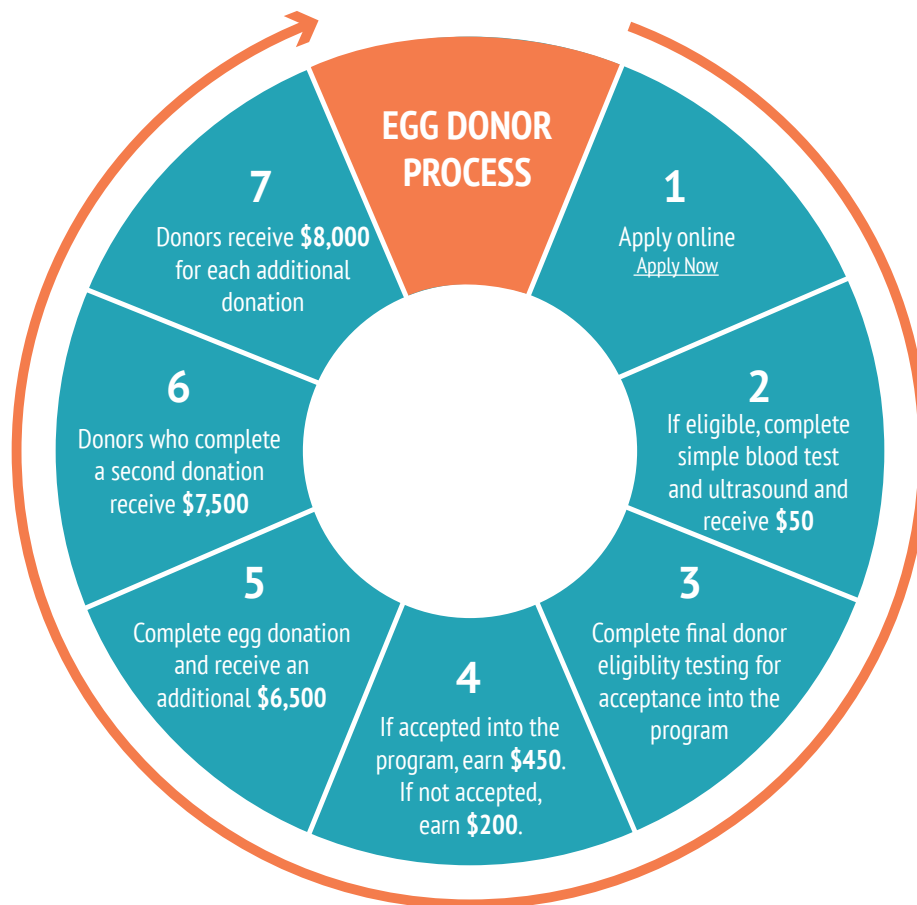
EGG DONOR PROCESS

1
Apply online
Apply Now

2
If eligible, complete simple blood test and ultrasound and receive $50

3
Complete final donor eligiblity testing for acceptance into the program

4
If accepted into the program, earn $450. If not accepted, earn $200.

5
Complete egg donation and receive an additional $6,500

6
Donors who complete a second donation receive $7,500

7
Donors receive $8,000 for each additional donation